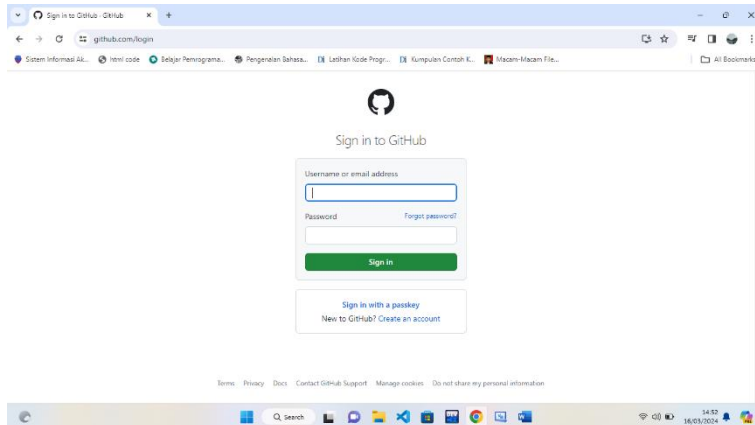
Sign in to GitHub · GitHub

github.com/login

Sistem Informasi Ak... html code Belajar Pemrograma... Pengenalan Bahasa... Latihan Kode Progr... Kumpulan Contoh K... Macam-Macam File...

All Bookmarks

Sign in to GitHub

Username or email address

Password

Forgot password?

Sign in

Sign in with a passkey

New to GitHub? Create an account

Terms Privacy Docs Contact GitHub Support Manage cookies Do not share my personal information

Search

14:52
18/03/2024